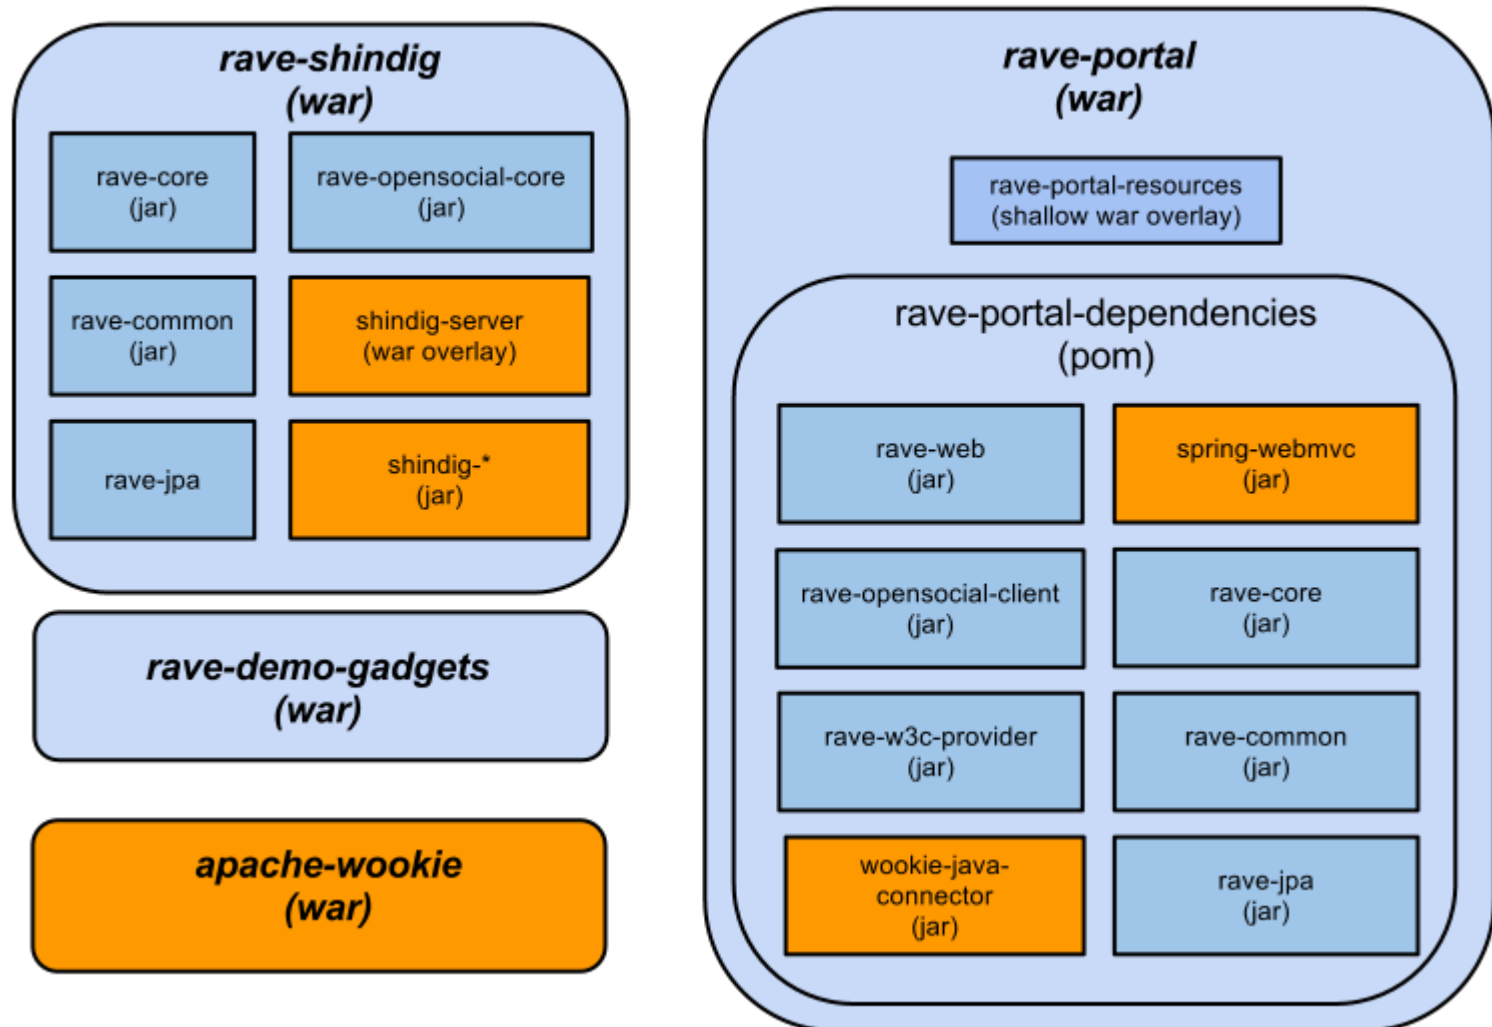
rave-shindig
(war)

rave-core
(jar)

rave-opensocial-core
(jar)

rave-common
(jar)

shindig-server
(war overlay)

rave-jpa

shindig-*
(jar)

rave-demo-gadgets
(war)

apache-wookie
(war)

rave-portal
(war)

rave-portal-resources
(shallow war overlay)

rave-portal-dependencies
(pom)

rave-web
(jar)

spring-webmvc
(jar)

rave-opensocial-client
(jar)

rave-core
(jar)

rave-w3c-provider
(jar)

rave-common
(jar)

wookie-java-connector
(jar)

rave-jpa
(jar)